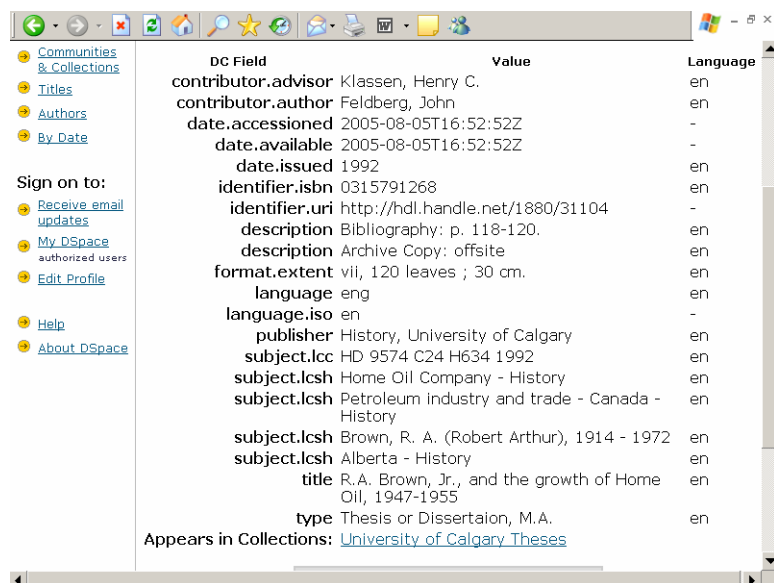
Communities & Collections
Titles
Authors
By Date

Sign on to:
Receive email updates
My DSpace
authorized users
Edit Profile

Help
About DSpace

| DC Field | Value | Language |
|---|---|---|
| contributor.advisor | Klassen, Henry C. | en |
| contributor.author | Feldberg, John | en |
| date.accessioned | 2005-08-05T16:52:52Z | - |
| date.available | 2005-08-05T16:52:52Z | - |
| date.issued | 1992 | en |
| identifier.isbn | 0315791268 | en |
| identifier.uri | http://hdl.handle.net/1880/31104 | - |
| description | Bibliography: p. 118-120. | en |
| description | Archive Copy: offsite | en |
| format.extent | vii, 120 leaves ; 30 cm. | en |
| language | eng | en |
| language.iso | en | - |
| publisher | History, University of Calgary | en |
| subject.lcc | HD 9574 C24 H634 1992 | en |
| subject.lcsh | Home Oil Company - History | en |
| subject.lcsh | Petroleum industry and trade - Canada - History | en |
| subject.lcsh | Brown, R. A. (Robert Arthur), 1914 - 1972 | en |
| subject.lcsh | Alberta - History | en |
| title | R.A. Brown, Jr., and the growth of Home Oil, 1947-1955 | en |
| type | Thesis or Dissertaion, M.A. | en |

Appears in Collections: University of Calgary Theses